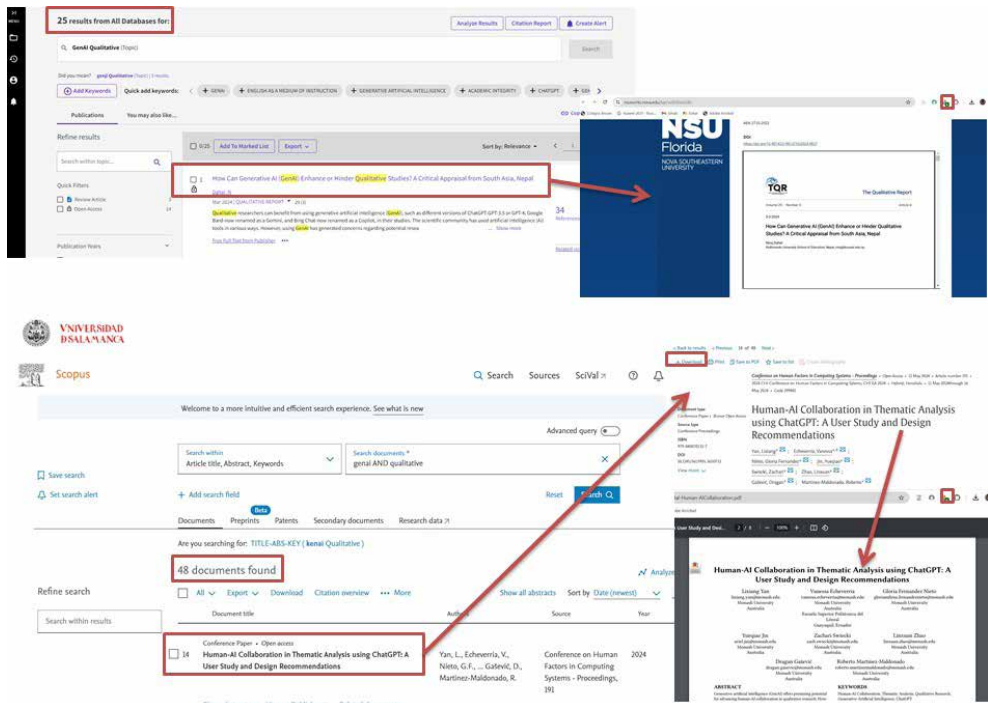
25 results from All Databases for:

Analyze Results | Citation Report | Create Alert

GenAI Qualitative (Topic)

Search

Did you mean? genai Qualitative (Topic) | 3 results

Add Keywords | Quick add keywords: + GENAI | + ENGLISH AS A MEDIUM OF INSTRUCTION | + GENERATIVE ARTIFICIAL INTELLIGENCE | + ACADEMIC INTEGRITY | + CHATGPT

Publications | You may also like...

Refine results

Search within topic...

Quick Filters

Review Article

Open Access 14

Publication Years

0/25 | Add To Marked List | Export

Sort by: Relevance

1 How Can Generative AI (GenAI) Enhance or Hinder Qualitative Studies? A Critical Appraisal from South Asia, Nepal

Bahal, N

Mar 2024 | QUALITATIVE REPORT 29 (3)

Qualitative researchers can benefit from using generative artificial intelligence (GenAI), such as different versions of ChatGPT-GPT-3.5 or GPT-4, Google Bard now renamed as a Gemini, and Bing Chat now renamed as a Copilot, in their studies. The scientific community has used artificial intelligence (AI) tools in various ways. However, using GenAI has generated concerns regarding potential misus ... Show more

Free Full Text from Publisher

34

NSU Florida NOVA SOUTHEASTERN UNIVERSITY

TQR The Qualitative Report

How Can Generative AI (GenAI) Enhance or Hinder Qualitative Studies? A Critical Appraisal from South Asia, Nepal

VNIVERSIDAD DSALAMANCA

Scopus

Search | Sources | SciVal

Welcome to a more intuitive and efficient search experience. See what is new

Advanced query

Search within
Article title, Abstract, Keywords

Search documents *
genai AND qualitative

Save search

Set search alert

+ Add search field

Reset | Search

Documents | Preprints Beta | Patents | Secondary documents | Research data

Are you searching for: TITLE-ABS-KEY ( kenai Qualitative )

48 documents found

Analyze

Refine search

Search within results

All | Export | Download | Citation overview | More

Show all abstracts | Sort by Date (newest)

Document title | Authors | Source | Year

14 Conference Paper • Open access
Human-AI Collaboration in Thematic Analysis using ChatGPT: A User Study and Design Recommendations

Yan, L., Echeverria, V., Nieto, G.F., ... Gašević, D., Martinez-Maldonado, R.

Conference on Human Factors in Computing Systems - Proceedings, 391

2024

Download | Print | Save to PDF | Save to list

Human-AI Collaboration in Thematic Analysis using ChatGPT: A User Study and Design Recommendations

Human-AI Collaboration in Thematic Analysis using ChatGPT: A User Study and Design Recommendations

ABSTRACT

KEYWORDS